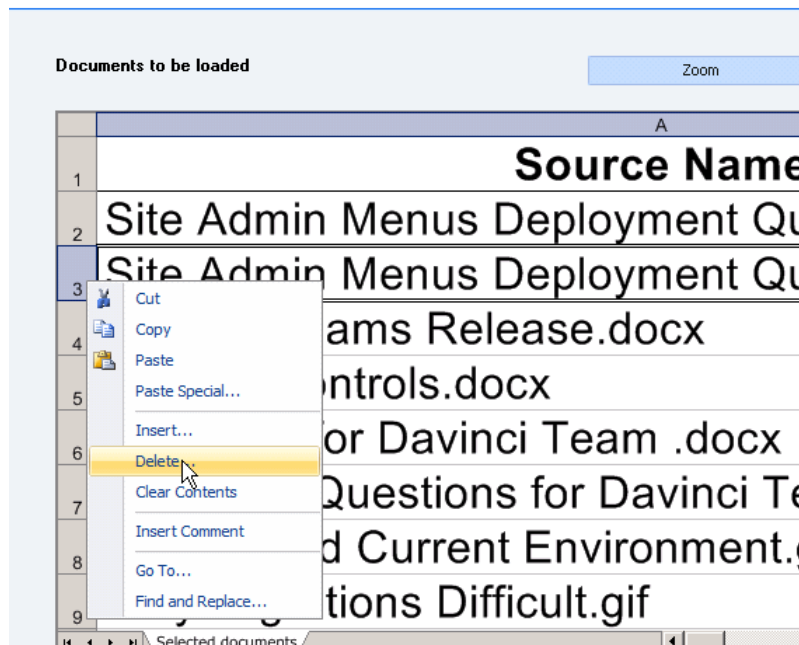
Documents to be loaded

Zoom

| | A |
|---|---|
| 1 | Source Name |
| 2 | Site Admin Menus Deployment Qu |
| 3 | Site Admin Menus Deployment Qu |
| 4 | ams Release.docx |
| 5 | ntrols.docx |
| 6 | or Davinci Team .docx |
| 7 | Questions for Davinci Te |
| 8 | d Current Environment. |
| 9 | tions Difficult.gif |

Cut
Copy
Paste
Paste Special...
Insert...
Delete
Clear Contents
Insert Comment
Go To...
Find and Replace...

Selected documents